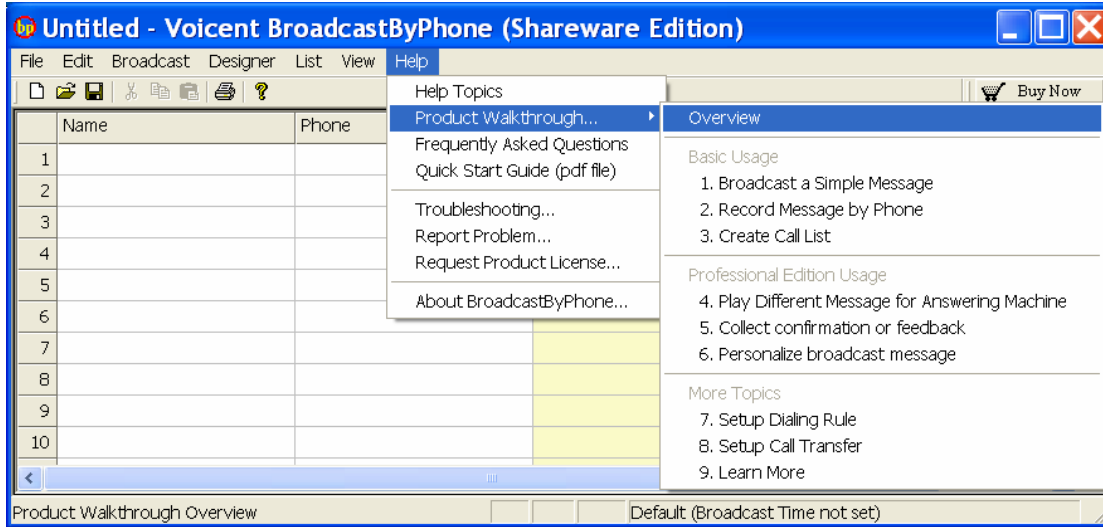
Untitled - Voicent BroadcastByPhone (Shareware Edition)

File Edit Broadcast Designer List View Help

Buy Now

| | Name | Phone |
|---|---|---|
| 1 | | |
| 2 | | |
| 3 | | |
| 4 | | |
| 5 | | |
| 6 | | |
| 7 | | |
| 8 | | |
| 9 | | |
| 10 | | |

Help Topics
Product Walkthrough...
Frequently Asked Questions
Quick Start Guide (pdf file)
Troubleshooting...
Report Problem...
Request Product License...
About BroadcastByPhone...

Overview
Basic Usage
1. Broadcast a Simple Message
2. Record Message by Phone
3. Create Call List
Professional Edition Usage
4. Play Different Message for Answering Machine
5. Collect confirmation or feedback
6. Personalize broadcast message
More Topics
7. Setup Dialing Rule
8. Setup Call Transfer
9. Learn More

Product Walkthrough Overview
Default (Broadcast Time not set)